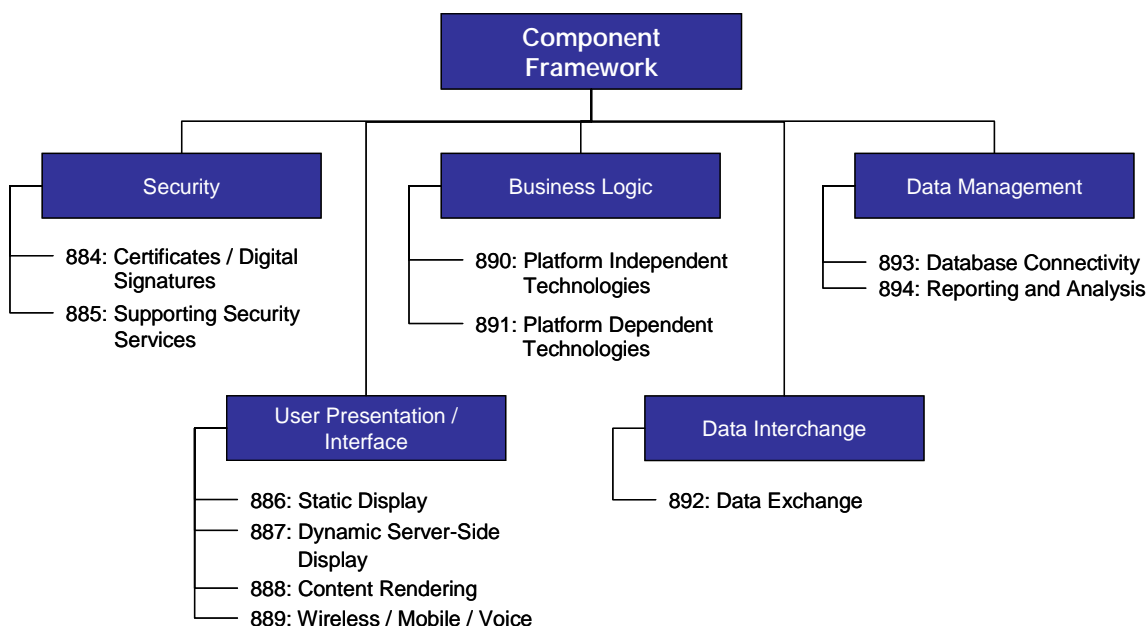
Component Framework

Security

884: Certificates / Digital Signatures

885: Supporting Security Services

Business Logic

890: Platform Independent Technologies

891: Platform Dependent Technologies

Data Management

893: Database Connectivity

894: Reporting and Analysis

User Presentation / Interface

886: Static Display

887: Dynamic Server-Side Display

888: Content Rendering

889: Wireless / Mobile / Voice

Data Interchange

892: Data Exchange